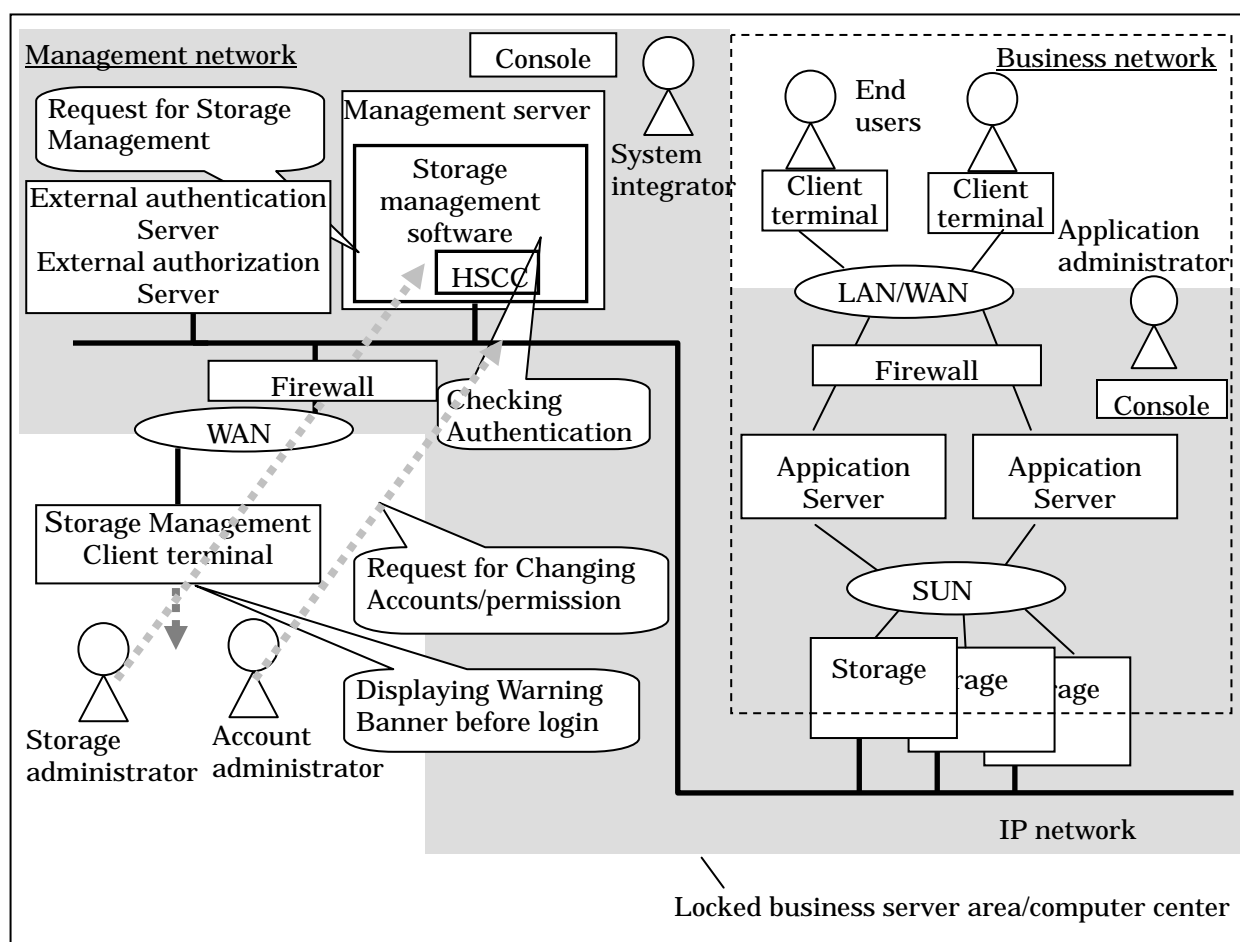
Management network

Console

Request for Storage Management

Management server

Storage management software

HSCC

System integrator

External authentication Server
External authorization Server

Business network

End users

Client terminal

Client terminal

Application administrator

LAN/WAN

Firewall

Firewall

Checking Authentication

Console

WAN

Appication Server

Appication Server

Storage Management Client terminal

Request for Changing Accounts/permission

SUN

Storage

rage

rage

Displaying Warning Banner before login

Storage administrator

Account administrator

IP network

Locked business server area/computer center